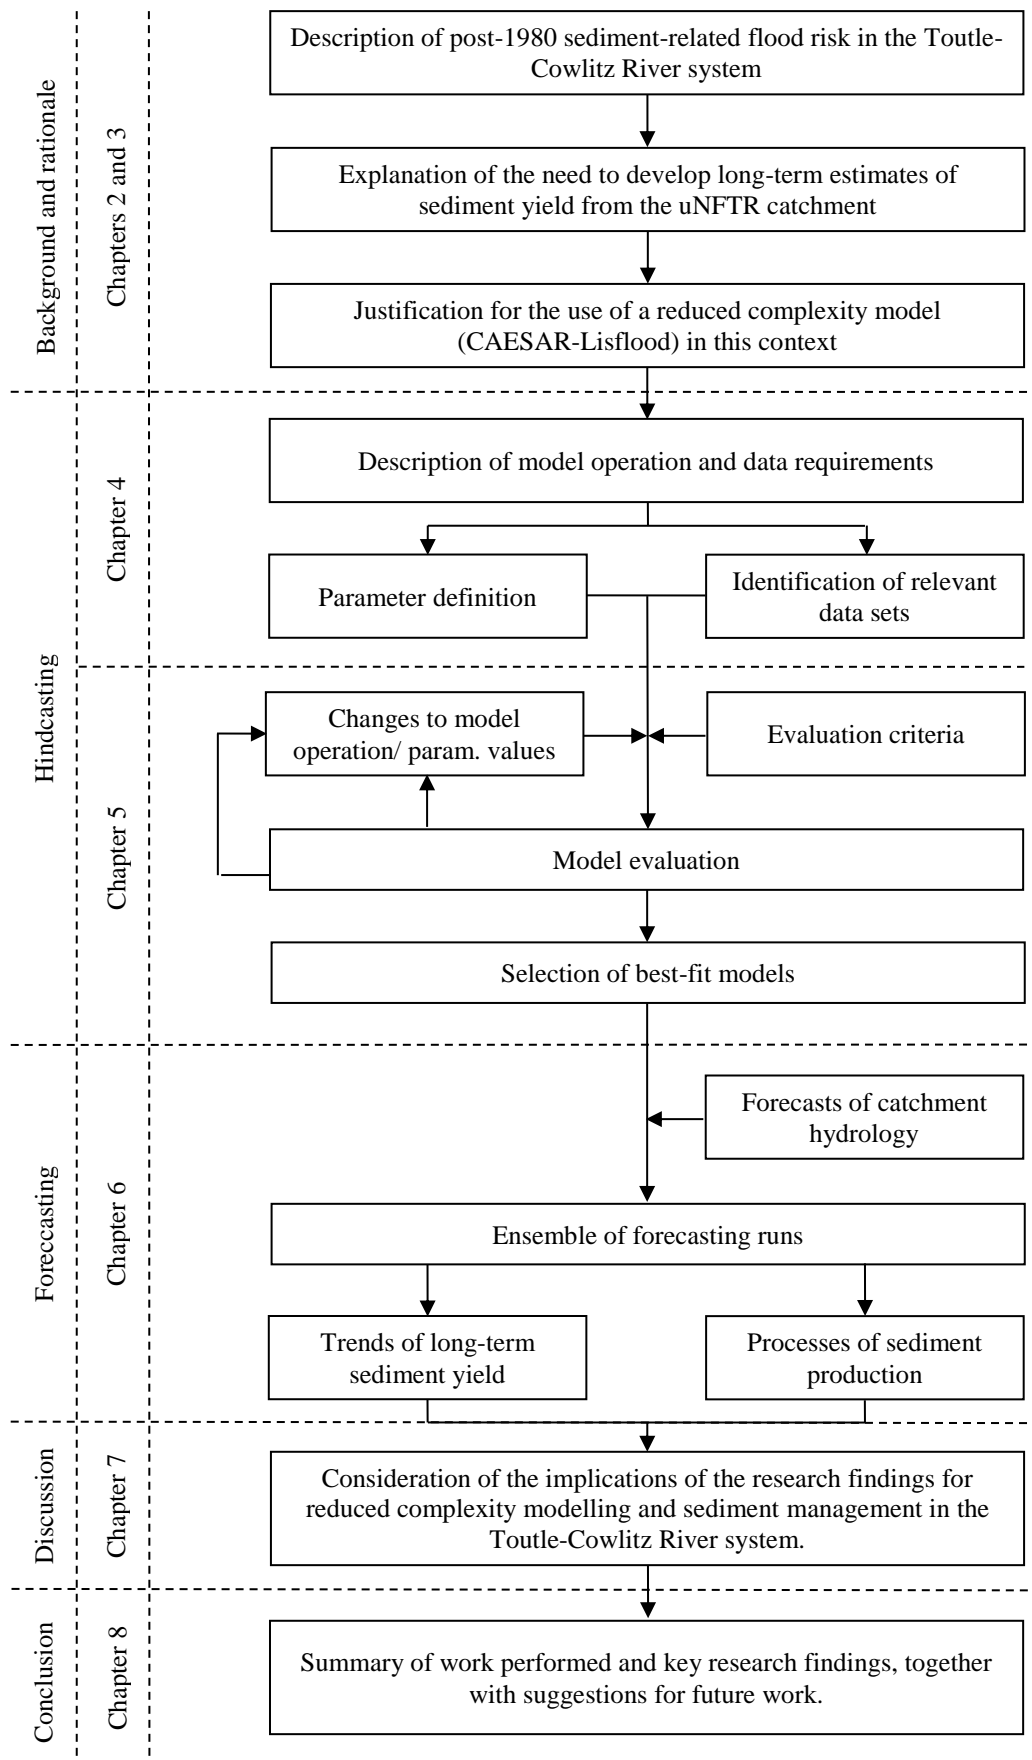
Background and rationale

Chapters 2 and 3

Description of post-1980 sediment-related flood risk in the Toutle-Cowlitz River system

Explanation of the need to develop long-term estimates of sediment yield from the uNFTR catchment

Justification for the use of a reduced complexity model (CAESAR-Lisflood) in this context

Hindcasting

Chapter 4

Description of model operation and data requirements

Parameter definition

Identification of relevant data sets

Chapter 5

Changes to model operation/ param. values

Evaluation criteria

Model evaluation

Selection of best-fit models

Forecasting

Chapter 6

Forecasts of catchment hydrology

Ensemble of forecasting runs

Trends of long-term sediment yield

Processes of sediment production

Discussion

Chapter 7

Consideration of the implications of the research findings for reduced complexity modelling and sediment management in the Toutle-Cowlitz River system.

Conclusion

Chapter 8

Summary of work performed and key research findings, together with suggestions for future work.